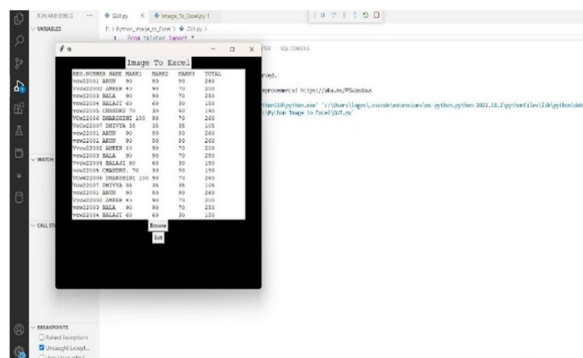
RUN AND DEBUG ··· VARIABLES

GUI.py × Image_To_Excel.py 1

C: > Python_Image_to_Excel > GUI.py >
1 from tkinter import *

Image To Excel

| REG.NUMBER | NAME | MARK1 | MARK2 | TOTAL |
|---|---|---|---|---|
| vcw22001 | ARUN | 90 | 80 | 240 |
| vcw22002 | AMEER | 40 | 90 | 200 |
| vcw22003 | BALA | 90 | 70 | 250 |
| vcw22004 | BALAJI | 60 | 69 | 30 | 100 |
| vcw22005 | CHANDRU | 70 | 30 | 150 |
| VCw22006 | DHARSHINI | 100 | 90 | 70 | 260 |
| VcCw22007 | DHIVYA | 35 | 35 | 30 | 100 |
| vcw22001 | ARUN | 90 | 80 | 240 |
| vcw22002 | AMEER | 90 | 90 | 260 |
| vcw22003 | BALA | 90 | 70 | 250 |
| vcw22004 | BALAJI | 60 | 69 | 150 |
| vcw22005 | CHANDRU | 70 | 30 | 150 |
| VCW22006 | DHARSHINI | 100 | 90 | 70 | 260 |
| vcw22007 | DHIVYA | 35 | 35 | 100 |
| vcw22001 | ARUN | 90 | 80 | 240 |
| vcw22002 | AMEER | 40 | 90 | 200 |
| vcw22003 | BALA | 90 | 70 | 250 |
| vcw22004 | BALAJI | 60 | 69 | 150 |

Browse

Exit

TER SQL CONSOLE

rved.

provements! https://aka.ms/PSWindows

thon310\python.exe' 'c:\Users\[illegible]\.vscode\extensions\ms-python.python-2022.18.2\pythonFiles\lib\python\deb \Python Image to Excel\GUI.py'

WATCH

CALL STACK

BREAKPOINTS

Raised Exceptions

Uncaught Except...

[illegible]